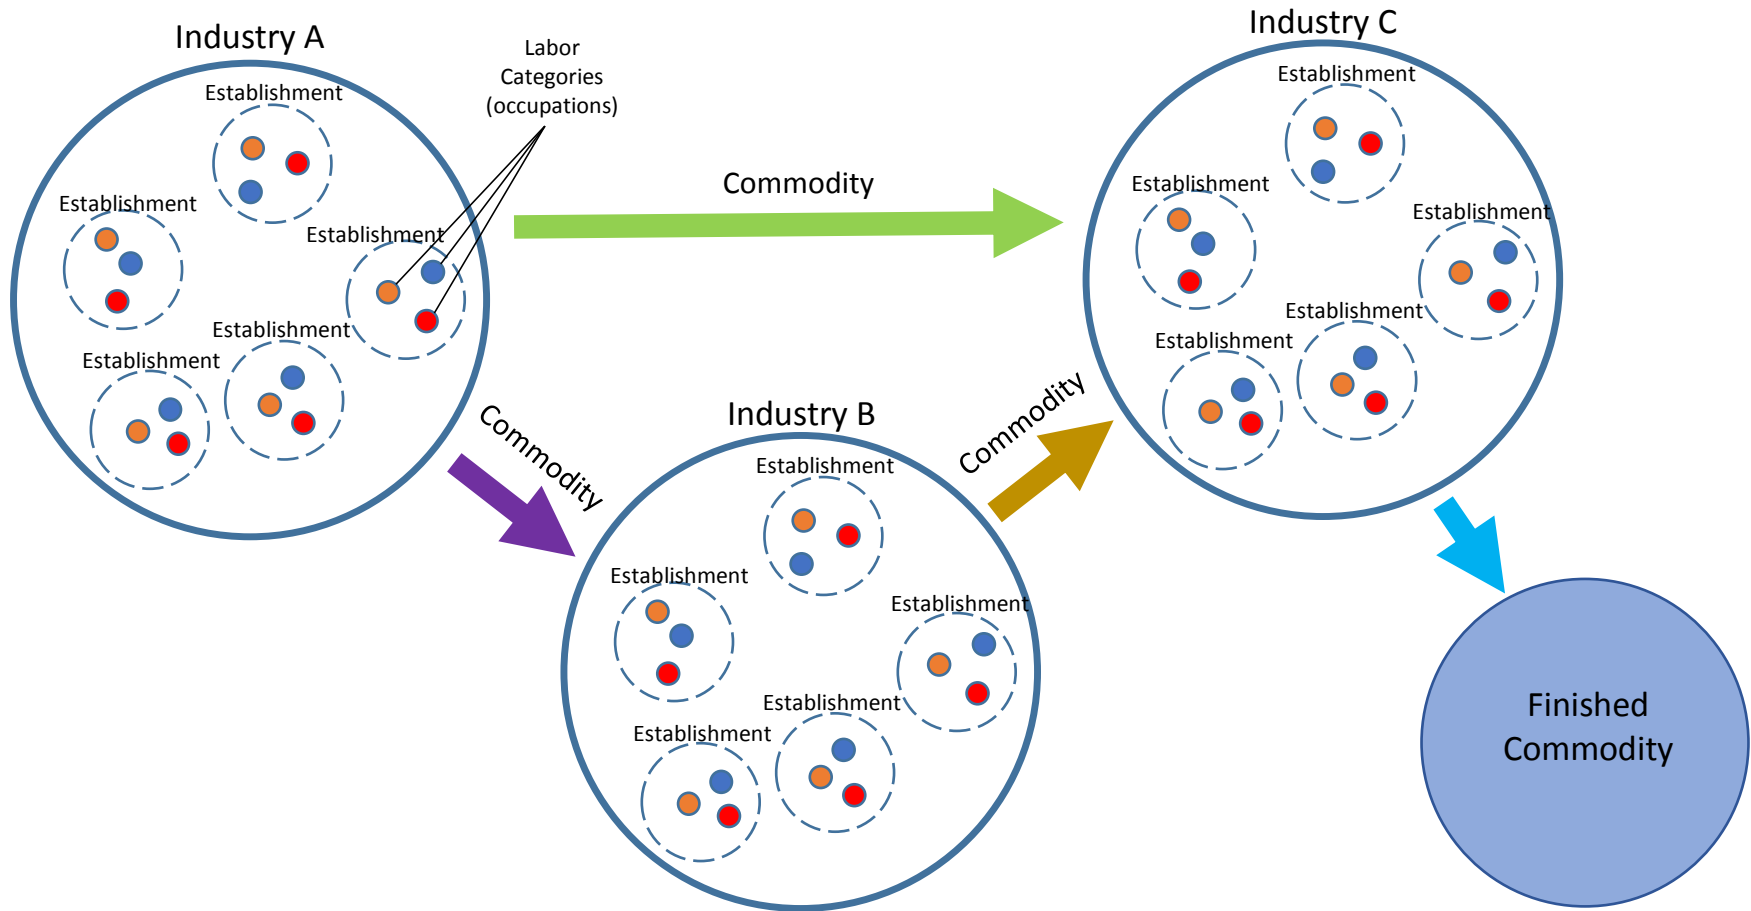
Industry A

Labor Categories (occupations)

Establishment

Establishment

Establishment

Establishment

Establishment

Commodity

Industry C

Establishment

Establishment

Establishment

Establishment

Establishment

Commodity

Industry B

Establishment

Establishment

Establishment

Establishment

Establishment

Commodity

Finished Commodity